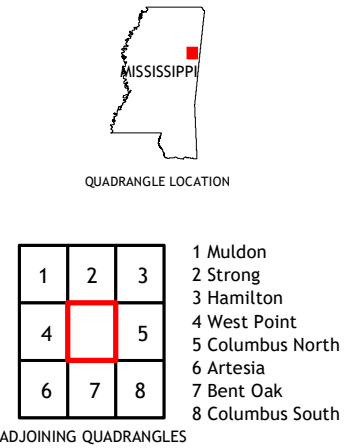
MISSISSIPPI

QUADRANGLE LOCATION

| 1 | 2 | 3 |
|---|---|---|
| 4 |  | 5 |
| 6 | 7 | 8 |

1 Muldon
2 Strong
3 Hamilton
4 West Point
5 Columbus North
6 Artesia
7 Bent Oak
8 Columbus South

ADJOINING QUADRANGLES